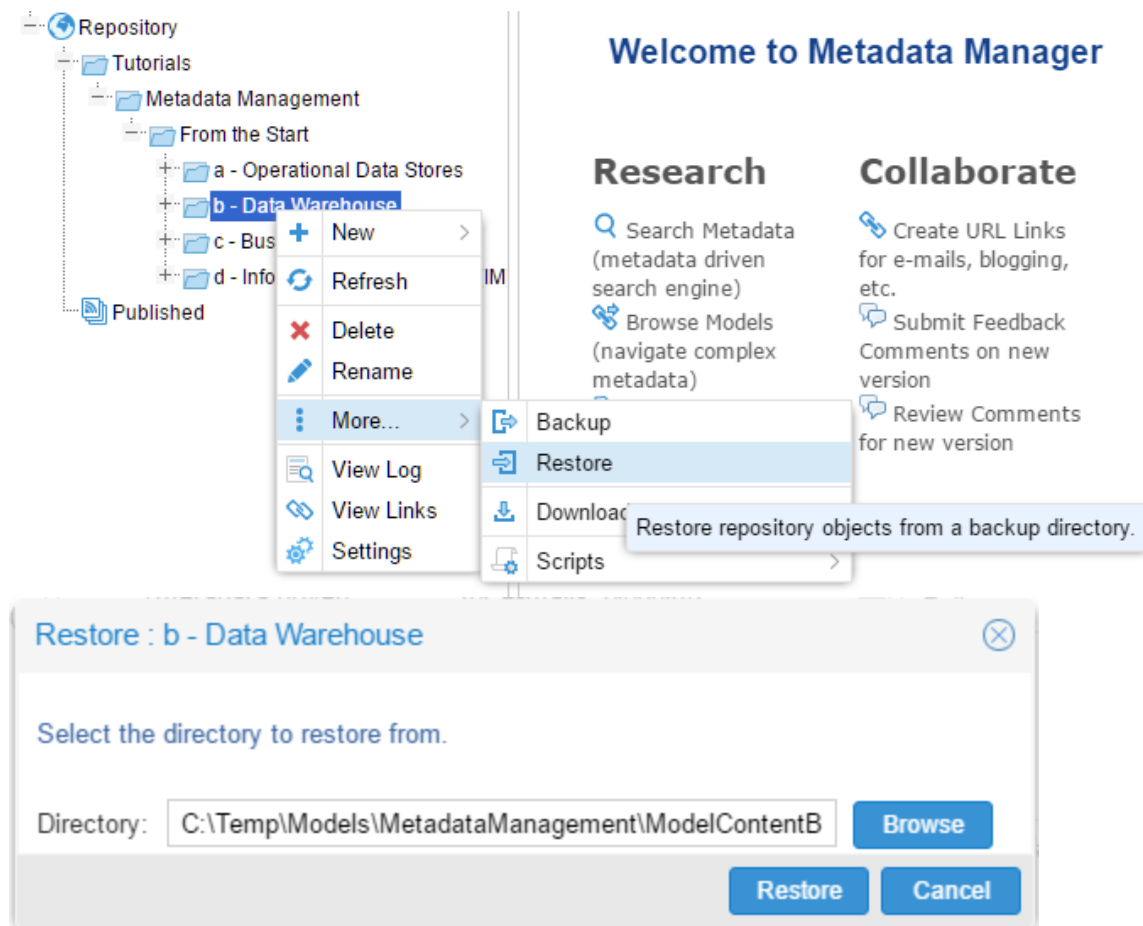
Repository
Tutorials
Metadata Management
From the Start
a - Operational Data Stores
b - Data Warehouse
c - Bus
d - Info
IM
Published

New
Refresh
Delete
Rename
More...
View Log
View Links
Settings

Backup
Restore
Downloa
Scripts

Restore repository objects from a backup directory.

Welcome to Metadata Manager

Research

Search Metadata (metadata driven search engine)
Browse Models (navigate complex metadata)

Collaborate

Create URL Links for e-mails, blogging, etc.
Submit Feedback Comments on new version
Review Comments for new version

Restore : b - Data Warehouse

Select the directory to restore from.

Directory: C:\Temp\Models\MetadataManagement\ModelContentB
Browse

Restore
Cancel